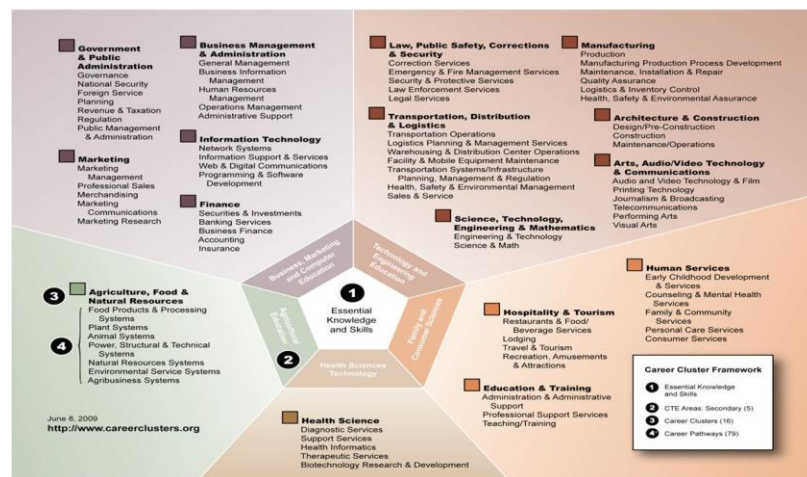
Government & Public Administration
Governance
National Security
Foreign Service
Planning
Revenue & Taxation
Regulation
Public Management & Administration

Business Management & Administration
General Management
Business Information Management
Human Resources Management
Operations Management
Administrative Support

Information Technology
Network Systems
Information Support & Services
Web & Digital Communications
Programming & Software Development

Marketing
Marketing Management
Professional Sales
Merchandising
Marketing Communications
Marketing Research

Finance
Securities & Investments
Banking Services
Business Finance
Accounting
Insurance

Law, Public Safety, Corrections & Security
Correction Services
Emergency & Fire Management Services
Security & Protective Services
Law Enforcement Services
Legal Services

Manufacturing
Production
Manufacturing Production Process Development
Maintenance, Installation & Repair
Quality Assurance
Logistics & Inventory Control
Health, Safety & Environmental Assurance

Transportation, Distribution & Logistics
Transportation Operations
Logistics Planning & Management Services
Warehousing & Distribution Center Operations
Facility & Mobile Equipment Maintenance
Transportation Systems/Infrastructure Planning, Management & Regulation
Health, Safety & Environmental Management
Sales & Service

Architecture & Construction
Design/Pre-Construction
Construction
Maintenance/Operations

Arts, Audio/Video Technology & Communications
Audio and Video Technology & Film
Printing Technology
Journalism & Broadcasting
Telecommunications
Performing Arts
Visual Arts

Science, Technology, Engineering & Mathematics
Engineering & Technology
Science & Math

Business, Marketing and Computer Education

Technology and Engineering Education

1
Essential Knowledge and Skills

Agricultural Education

Family and Consumer Sciences

2
Health Sciences Technology

3
Agriculture, Food & Natural Resources
4
Food Products & Processing Systems
Plant Systems
Animal Systems
Power, Structural & Technical Systems
Natural Resources Systems
Environmental Service Systems
Agribusiness Systems

Human Services
Early Childhood Development & Services
Counseling & Mental Health Services
Family & Community Services
Personal Care Services
Consumer Services

Hospitality & Tourism
Restaurants & Food/Beverage Services
Lodging
Travel & Tourism
Recreation, Amusements & Attractions

Education & Training
Administration & Administrative Support
Professional Support Services
Teaching/Training

Career Cluster Framework
1 Essential Knowledge and Skills
2 CTE Areas: Secondary (5)
3 Career Clusters (16)
4 Career Pathways (79)

June 8, 2009
http://www.careerclusters.org

Health Science
Diagnostic Services
Support Services
Health Informatics
Therapeutic Services
Biotechnology Research & Development